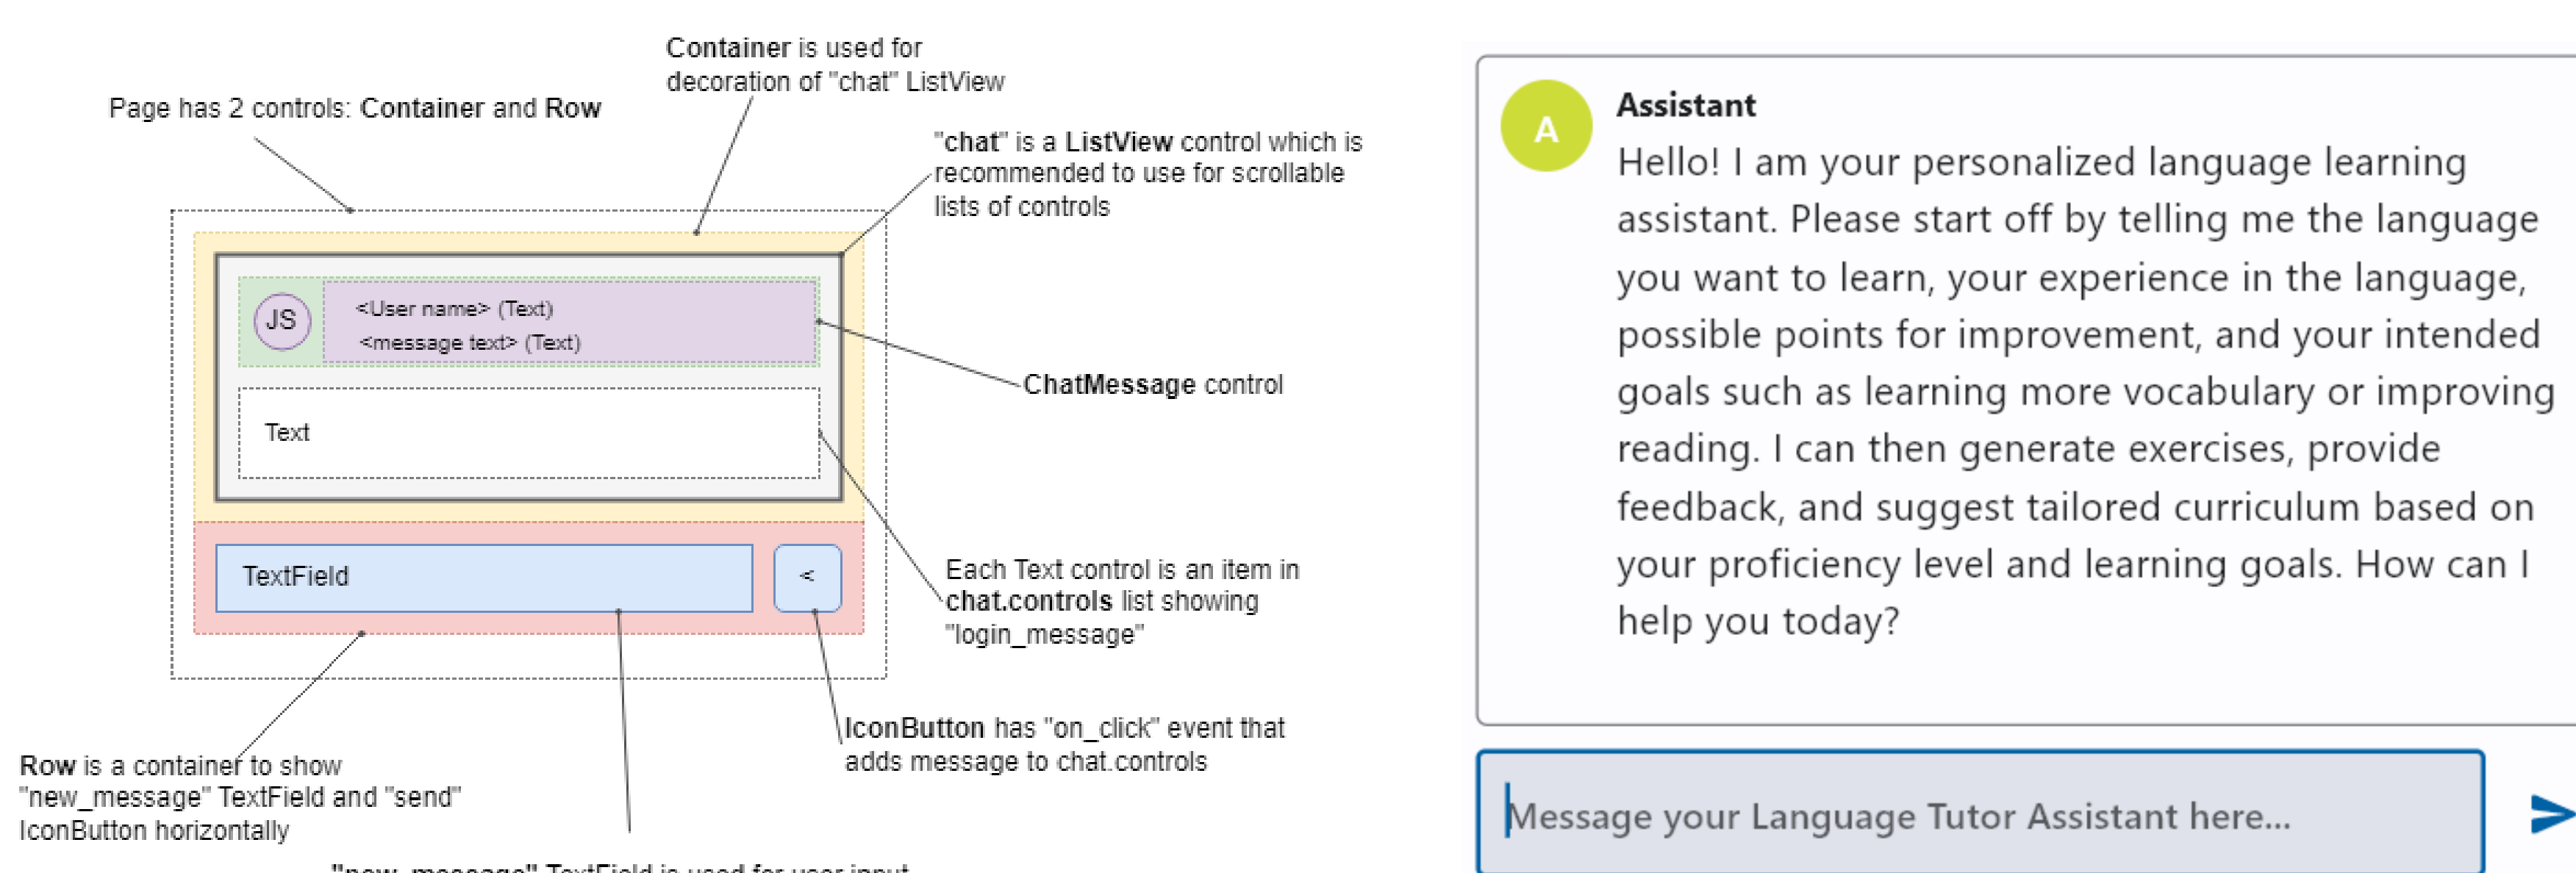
Container is used for decoration of "chat" ListView

Page has 2 controls: Container and Row

"chat" is a ListView control which is recommended to use for scrollable lists of controls

JS

<User name> (Text)
<message text> (Text)

ChatMessage control

Text

TextField

<

Each Text control is an item in chat.controls list showing "login_message"

IconButton has "on_click" event that adds message to chat.controls

Row is a container to show "new_message" TextField and "send" IconButton horizontally

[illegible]

A

Assistant

Hello! I am your personalized language learning assistant. Please start off by telling me the language you want to learn, your experience in the language, possible points for improvement, and your intended goals such as learning more vocabulary or improving reading. I can then generate exercises, provide feedback, and suggest tailored curriculum based on your proficiency level and learning goals. How can I help you today?

Message your Language Tutor Assistant here...